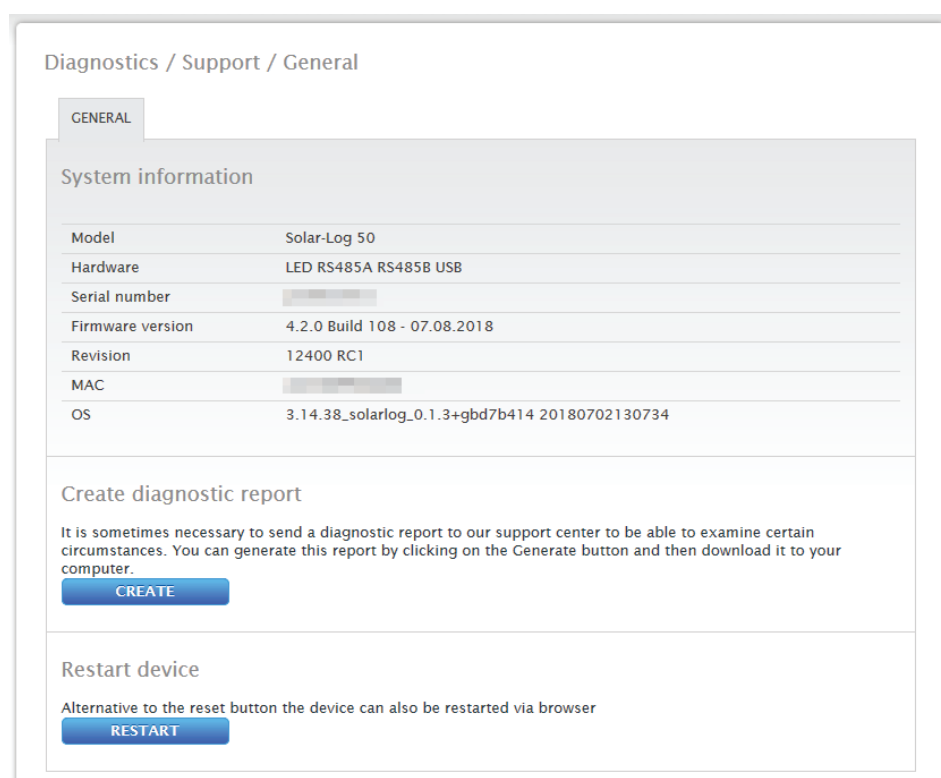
Diagnostics / Support / General

GENERAL

System information

| Model | Solar-Log 50 |
|---|---|
| Hardware | LED RS485A RS485B USB |
| Serial number | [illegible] |
| Firmware version | 4.2.0 Build 108 - 07.08.2018 |
| Revision | 12400 RC1 |
| MAC | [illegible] |
| OS | 3.14.38_solarlog_0.1.3+gbd7b414 20180702130734 |

Create diagnostic report

It is sometimes necessary to send a diagnostic report to our support center to be able to examine certain circumstances. You can generate this report by clicking on the Generate button and then download it to your computer.

CREATE

Restart device

Alternative to the reset button the device can also be restarted via browser

RESTART